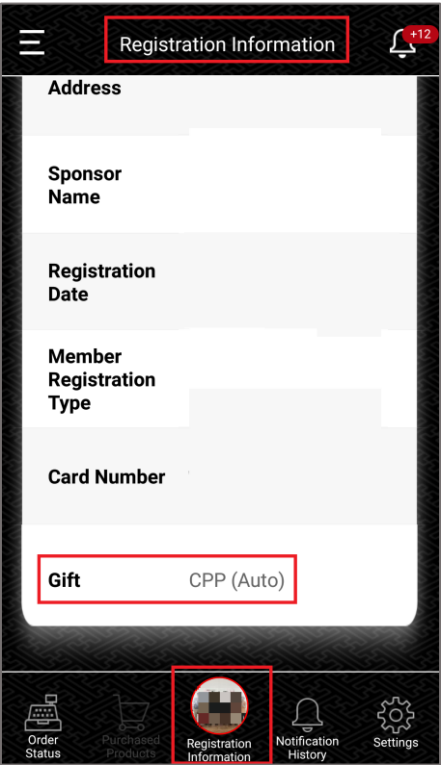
Registration Information

+12

Address

Sponsor Name

Registration Date

Member Registration Type

Card Number

Gift CPP (Auto)

Order Status

Purchased Products

Registration Information

Notification History

Settings